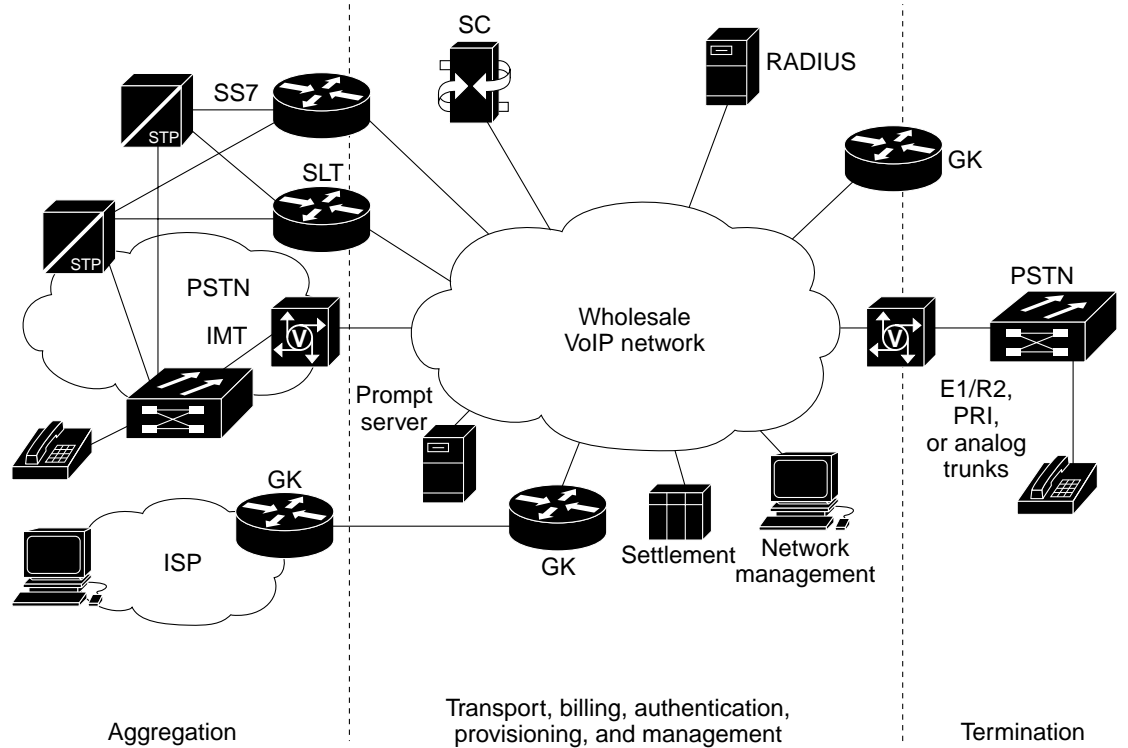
SC

RADIUS

SS7

STP

SLT

GK

STP

PSTN

IMT

Wholesale VoIP network

PSTN

Prompt server

E1/R2, PRI, or analog trunks

GK

ISP

GK

Settlement

Network management

Aggregation

Transport, billing, authentication, provisioning, and management

Termination